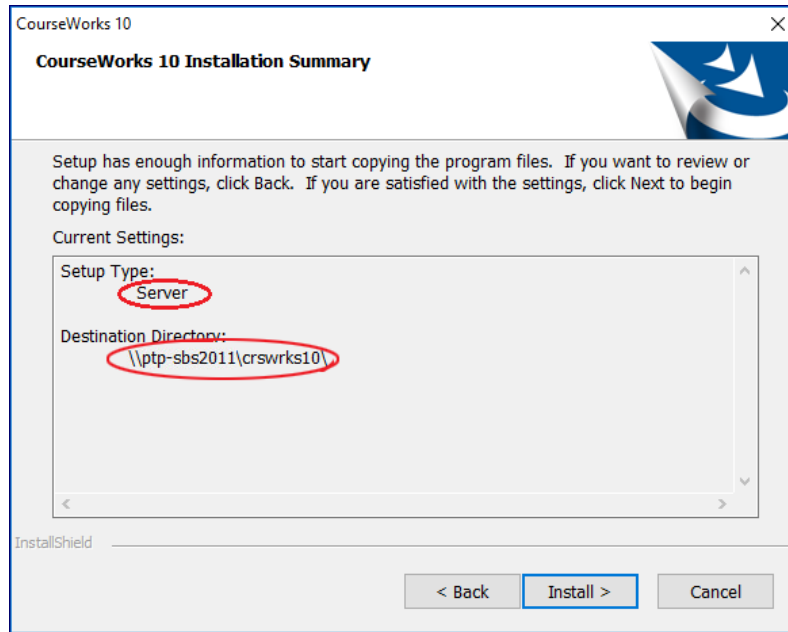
CourseWorks 10

×

CourseWorks 10 Installation Summary

Setup has enough information to start copying the program files. If you want to review or change any settings, click Back. If you are satisfied with the settings, click Next to begin copying files.

Current Settings:

Setup Type:
Server

Destination Directory:
\\ptp-sbs2011\crswrks10\

InstallShield

< Back

Install >

Cancel